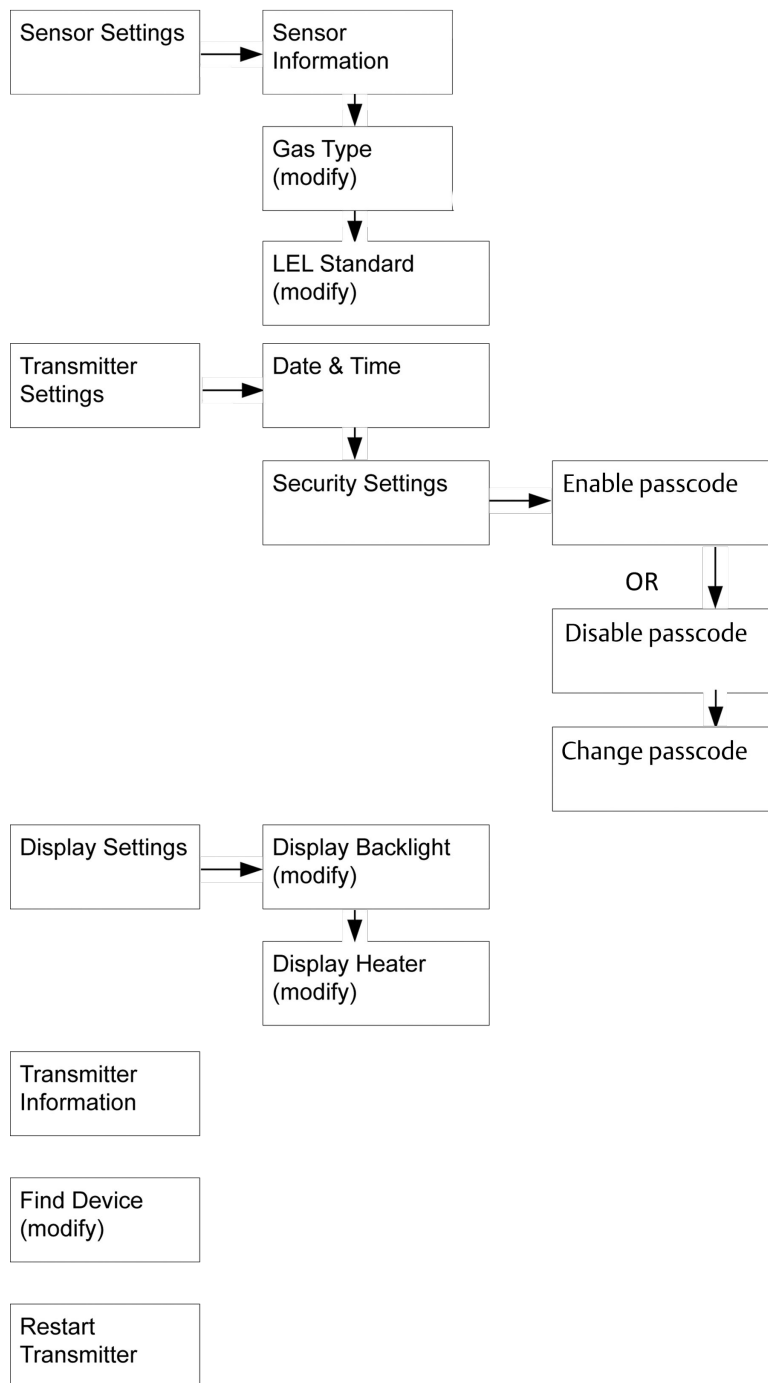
Sensor Settings

Sensor Information

Gas Type (modify)

LEL Standard (modify)

Transmitter Settings

Date & Time

Security Settings

Enable passcode

OR

Disable passcode

Change passcode

Display Settings

Display Backlight (modify)

Display Heater (modify)

Transmitter Information

Find Device (modify)

Restart Transmitter